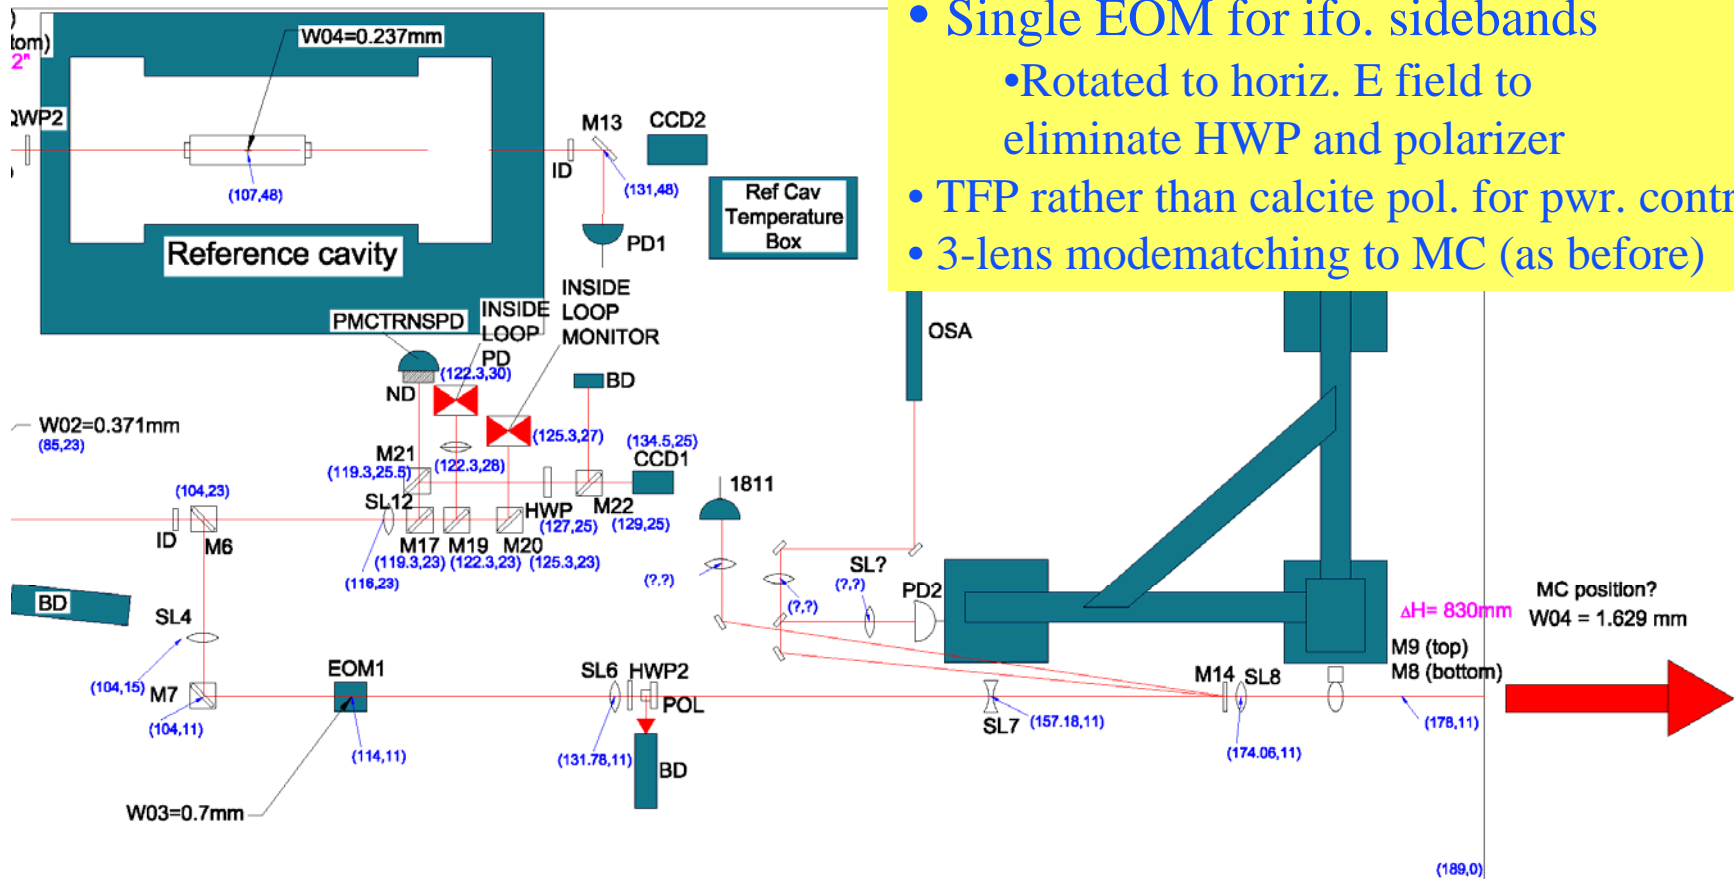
• Single EOM for ifo. sidebands
•Rotated to horiz. E field to eliminate HWP and polarizer
• TFP rather than calcite pol. for pwr. contr
• 3-lens modematching to MC (as before)

)
tom)
2"
QWP2
W04=0.237mm
(107,48)
Reference cavity
PMCTRNSPD
M13
CCD2
ID
(131,48)
Ref Cav Temperature Box
PD1
INSIDE LOOP MONITOR
INSIDE LOOP PD
(122.3,30)
ND
BD
OSA
W02=0.371mm
(85,23)
(125.3,27)
(134.5,25)
CCD1
M21
(119.3,25.5)
(122.3,28)
1811
(104,23)
SL12
HWP
M22
(127,25)
(129,25)
ID
M6
M17
M19
M20
(119.3,23)
(122.3,23)
(125.3,23)
(116,23)
(?,?)
SL?
(?,?)
(?,?)
PD2
BD
SL4
ΔH= 830mm
MC position?
W04 = 1.629 mm
M9 (top)
M8 (bottom)
(104,15)
M7
(104,11)
EOM1
(114,11)
SL6
HWP2
POL
(131.78,11)
BD
SL7
(157.18,11)
M14
SL8
(174.06,11)
(178,11)
W03=0.7mm
(189,0)